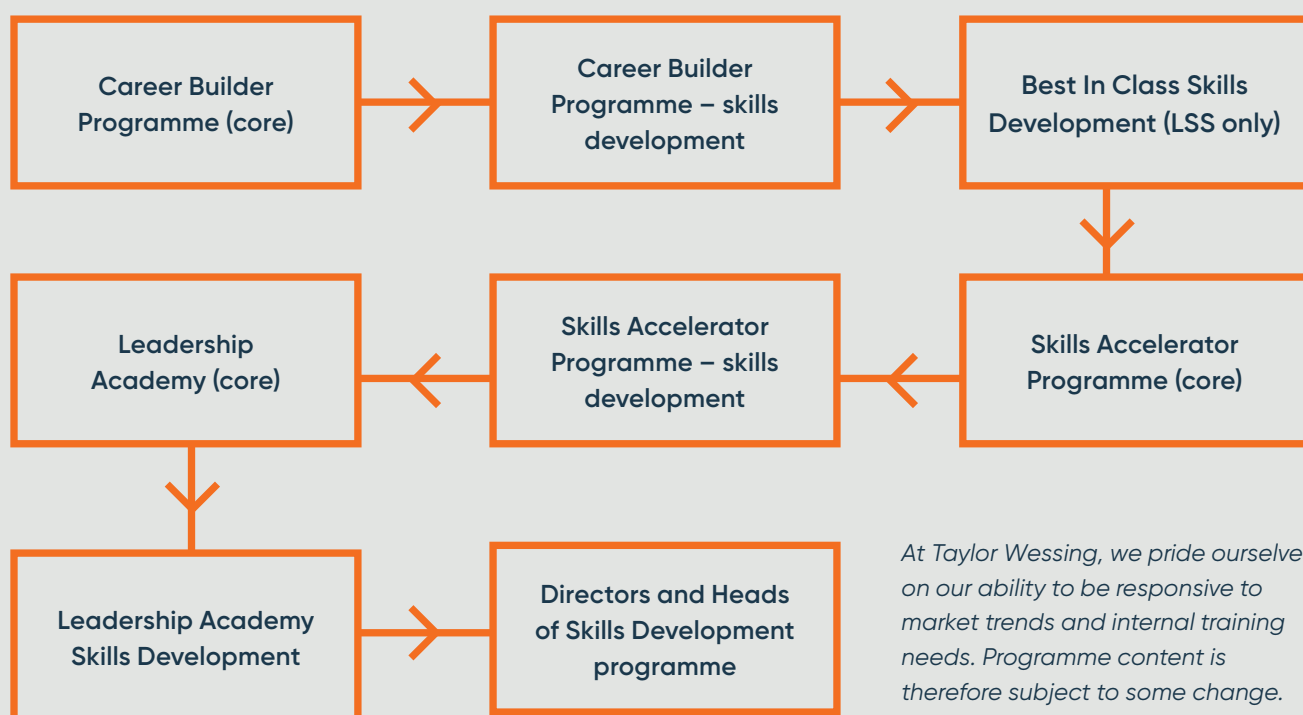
Career Builder Programme (core)

Career Builder Programme – skills development

Best In Class Skills Development (LSS only)

Skills Accelerator Programme (core)

Skills Accelerator Programme – skills development

Leadership Academy (core)

Leadership Academy Skills Development

Directors and Heads of Skills Development programme

At Taylor Wessing, we pride ourselve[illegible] on our ability to be responsive to market trends and internal training needs. Programme content is therefore subject to some change.